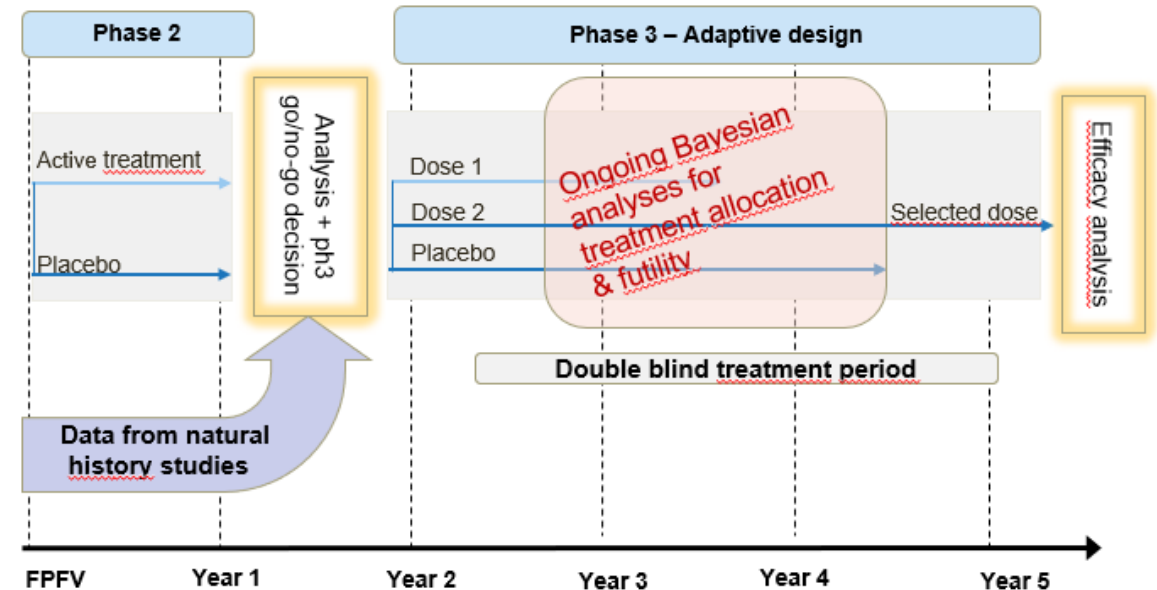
Phase 2

Phase 3 – Adaptive design

Active treatment

Placebo

Analysis + ph3 go/no-go decision

Dose 1

Dose 2

Placebo

Ongoing Bayesian analyses for treatment allocation & futility

Selected dose

Efficacy analysis

Double blind treatment period

Data from natural history studies

FPFV

Year 1

Year 2

Year 3

Year 4

Year 5